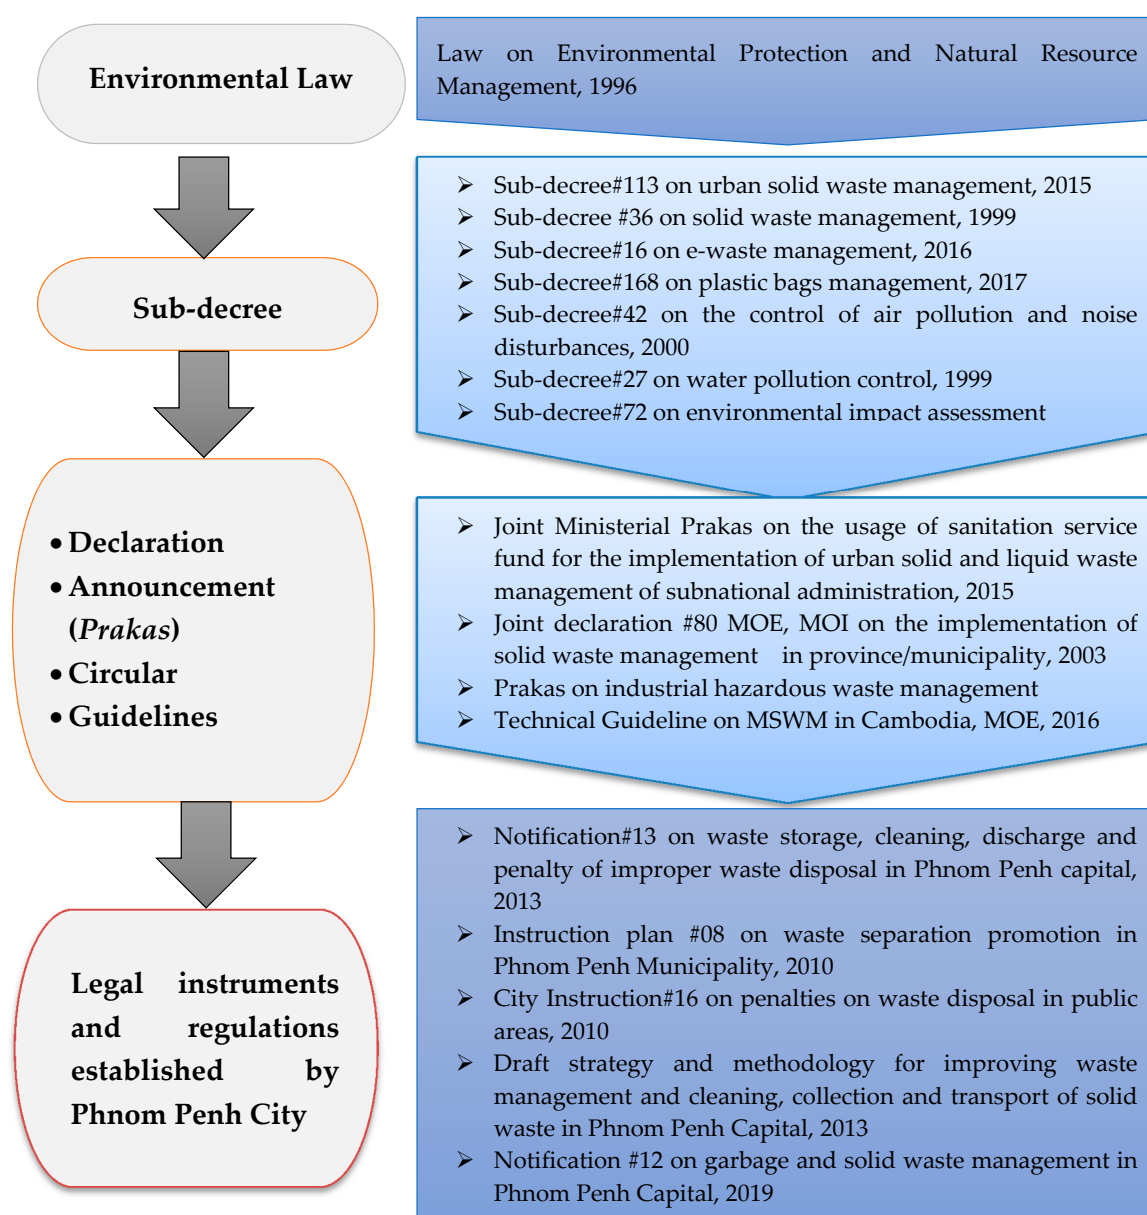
Environmental Law

Law on Environmental Protection and Natural Resource Management, 1996

Sub-decree

- Sub-decree#113 on urban solid waste management, 2015
- Sub-decree #36 on solid waste management, 1999
- Sub-decree#16 on e-waste management, 2016
- Sub-decree#168 on plastic bags management, 2017
- Sub-decree#42 on the control of air pollution and noise disturbances, 2000
- Sub-decree#27 on water pollution control, 1999
- Sub-decree#72 on environmental impact assessment

- Declaration
- Announcement (*Prakas*)
- Circular
- Guidelines

- Joint Ministerial Prakas on the usage of sanitation service fund for the implementation of urban solid and liquid waste management of subnational administration, 2015
- Joint declaration #80 MOE, MOI on the implementation of solid waste management in province/municipality, 2003
- Prakas on industrial hazardous waste management
- Technical Guideline on MSWM in Cambodia, MOE, 2016

Legal instruments and regulations established by Phnom Penh City

- Notification#13 on waste storage, cleaning, discharge and penalty of improper waste disposal in Phnom Penh capital, 2013
- Instruction plan #08 on waste separation promotion in Phnom Penh Municipality, 2010
- City Instruction#16 on penalties on waste disposal in public areas, 2010
- Draft strategy and methodology for improving waste management and cleaning, collection and transport of solid waste in Phnom Penh Capital, 2013
- Notification #12 on garbage and solid waste management in Phnom Penh Capital, 2019